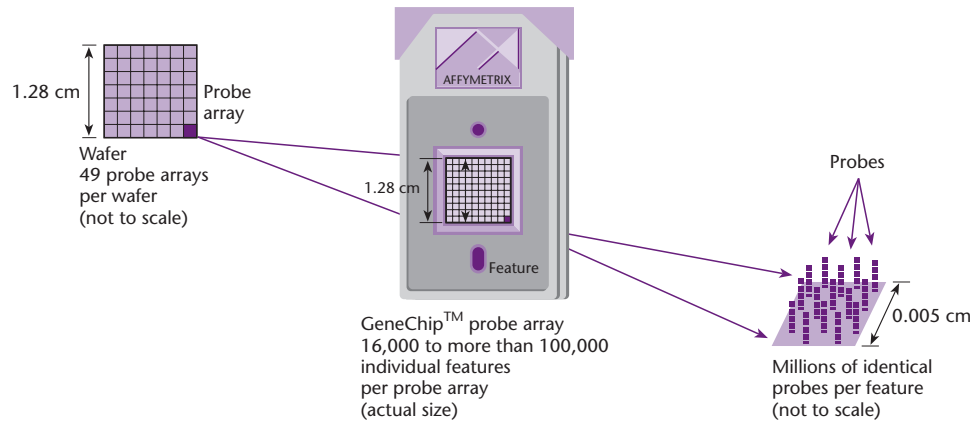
1.28 cm

Probe array

Wafer
49 probe arrays per wafer
(not to scale)

AFFYMETRIX

1.28 cm

Feature

GeneChip$^{TM}$ probe array
16,000 to more than 100,000 individual features per probe array
(actual size)

Probes

0.005 cm

Millions of identical probes per feature
(not to scale)